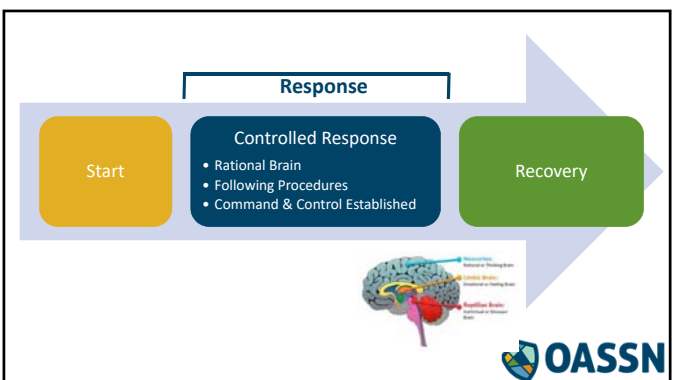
Response

Start

Controlled Response

• Rational Brain
• Following Procedures
• Command & Control Established

Recovery

Neocortex:
Rational or Thinking Brain

Limbic Brain:
Emotional or Feeling Brain

Reptilian Brain:
Instinctual or Unaware Brain

OASSN